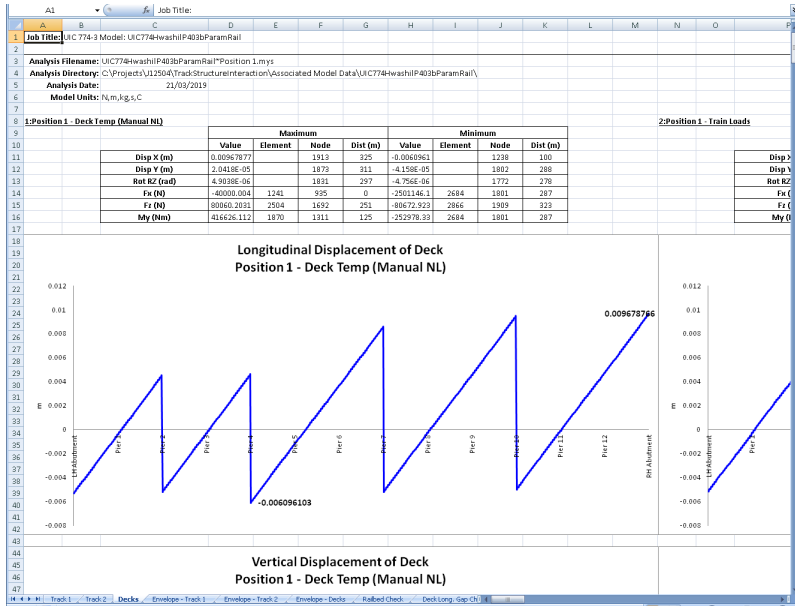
A1 | $f_x$ | Job Title:

| | A | B | C | D | E | F | G | H | I | J | K | L | M | N | O | P |
|---|---|---|---|---|---|---|---|---|---|---|---|---|---|---|---|---|

1 Job Title: UIC 774-3 Model: UIC774HwashilP403bParamRail
2
3 Analysis Filename: UIC774HwashilP403bParamRail~Position 1.mys
4 Analysis Directory: C:\Projects\J12504\TrackStructureInteraction\Associated Model Data\UIC774HwashilP403bParamRail\
5 Analysis Date: 21/03/2019
6 Model Units: N,m,kg,s,C
7
8 1:Position 1 - Deck Temp (Manual NL)
2:Position 1 - Train Loads

| | Maximum | | | | Minimum | | | |
|---|---|---|---|---|---|---|---|---|
| | Value | Element | Node | Dist (m) | Value | Element | Node | Dist (m) |
| Disp X (m) | 0.00967877 | | 1913 | 325 | -0.0060961 | | 1238 | 100 |
| Disp Y (m) | 2.0418E-05 | | 1873 | 311 | -4.158E-05 | | 1802 | 288 |
| Rot RZ (rad) | 4.9038E-06 | | 1831 | 297 | -4.756E-06 | | 1772 | 278 |
| Fx (N) | -40000.004 | 1241 | 935 | 0 | -2501146.1 | 2684 | 1801 | 287 |
| Fz (N) | 80060.2031 | 2504 | 1692 | 251 | -80672.923 | 2866 | 1909 | 323 |
| My (Nm) | 416626.112 | 1870 | 1311 | 125 | -252978.33 | 2684 | 1801 | 287 |

Disp X
Disp Y
Rot RZ
Fx (
Fz (
My (

Longitudinal Displacement of Deck
Position 1 - Deck Temp (Manual NL)

0.012
0.01
0.008
0.006
0.004
0.002
0
-0.002
-0.004
-0.006
-0.008
m

0.009678766
-0.006096103

LH Abutment
Pier 1
Pier 2
Pier 3
Pier 4
Pier 5
Pier 6
Pier 7
Pier 8
Pier 9
Pier 10
Pier 11
Pier 12
RH Abutment

0.012
0.01
0.008
0.006
0.004
0.002
0
-0.002
-0.004
-0.006
-0.008
m
LH Abutment
Pier 1

Vertical Displacement of Deck
Position 1 - Deck Temp (Manual NL)

Track 1 | Track 2 | Decks | Envelope - Track 1 | Envelope - Track 2 | Envelope - Decks | Railbed Check | Deck Long. Gap Ch